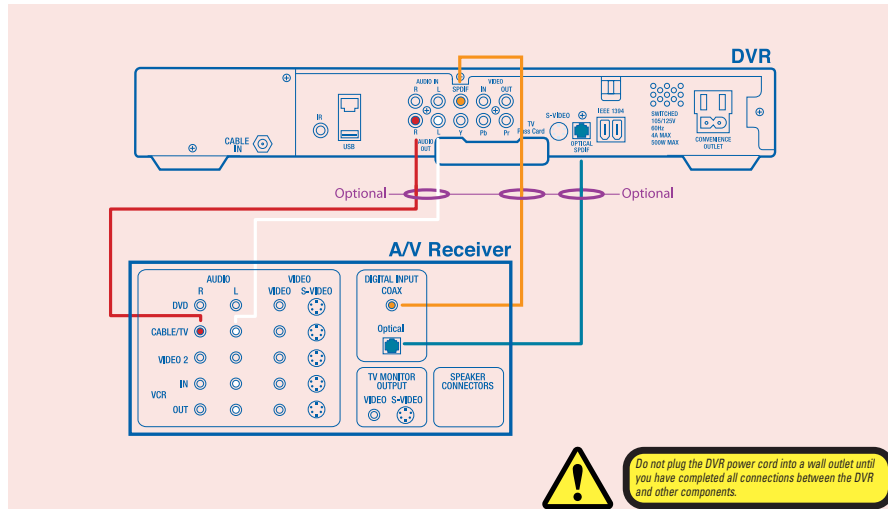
DVR

CABLE IN

IN

USB

AUDIO IN

R

L

SPDIF

VIDEO

IN

OUT

R

L

Y

Pb

Pr

AUDIO OUT

TV Access Card

S-VIDEO

OPTICAL SPDIF

IEEE 1394

SWITCHED 105/125V 60Hz 4A MAX 500W MAX

CONVENIENCE OUTLET

Optional

Optional

A/V Receiver

AUDIO

R

L

VIDEO

VIDEO

S-VIDEO

DVD

CABLE/TV

VIDEO 2

IN

VCR

OUT

DIGITAL INPUT

COAX

Optical

TV MONITOR OUTPUT

VIDEO

S-VIDEO

SPEAKER CONNECTORS

Do not plug the DVR power cord into a wall outlet until you have completed all connections between the DVR and other components.